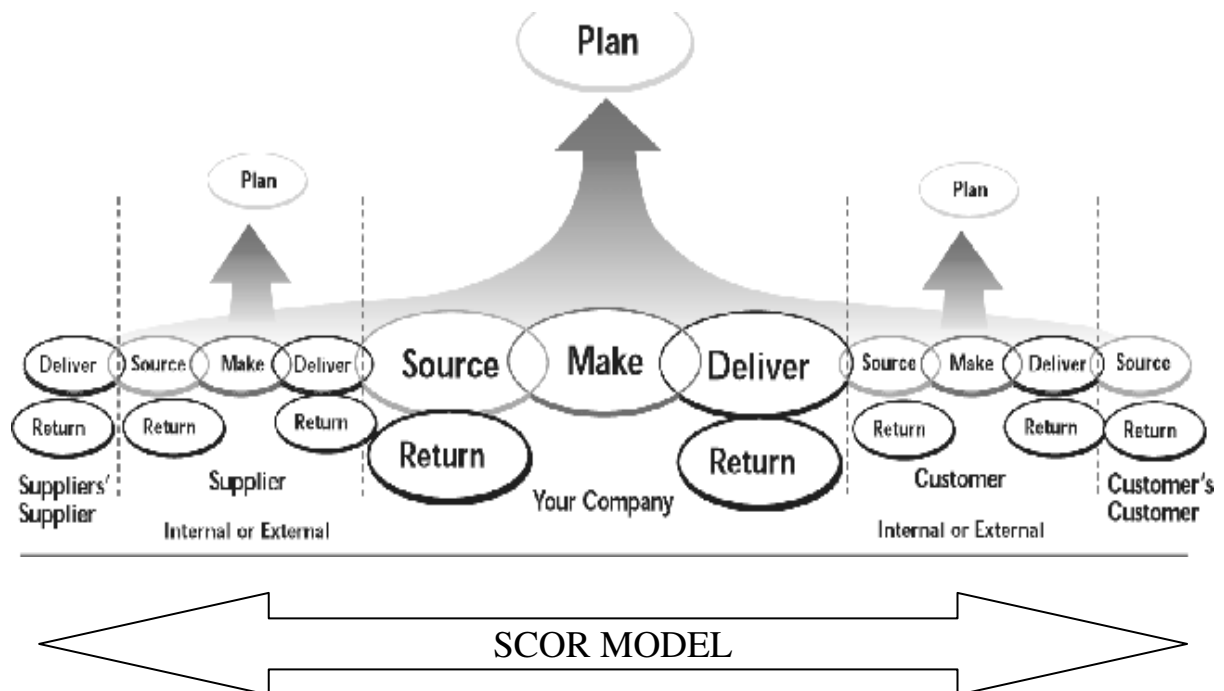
Plan

Plan

Plan

Deliver
Return
Suppliers' Supplier

Source
Make
Deliver
Return
Return
Supplier
Internal or External

Source
Make
Deliver
Return
Return
Your Company

Source
Make
Deliver
Return
Return
Customer
Internal or External

Source
Return
Customer's Customer

SCOR MODEL